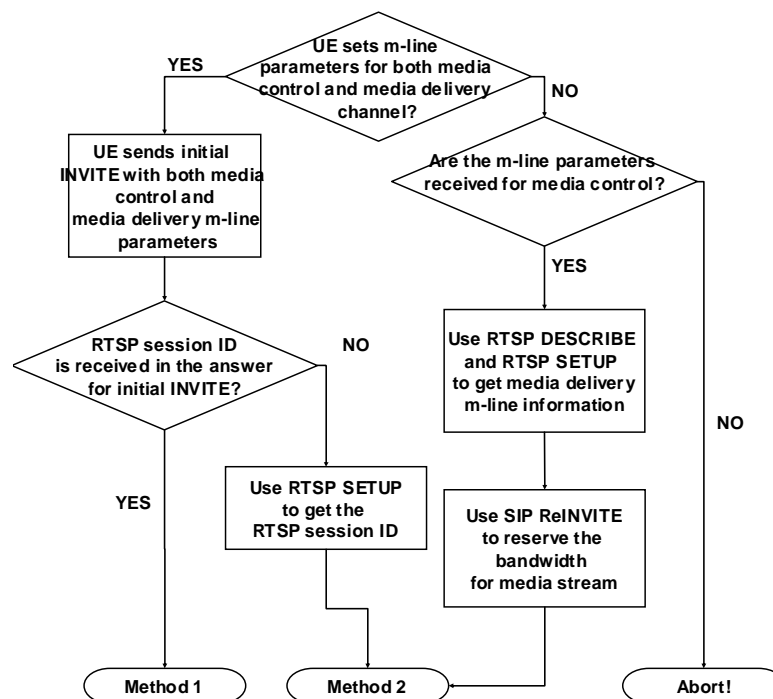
UE sets m-line parameters for both media control and media delivery channel?

YES

NO

UE sends initial INVITE with both media control and media delivery m-line parameters

Are the m-line parameters received for media control?

YES

RTSP session ID is received in the answer for initial INVITE?

NO

Use RTSP DESCRIBE and RTSP SETUP to get media delivery m-line information

NO

YES

Use RTSP SETUP to get the RTSP session ID

Use SIP ReINVITE to reserve the bandwidth for media stream

Method 1

Method 2

Abort!